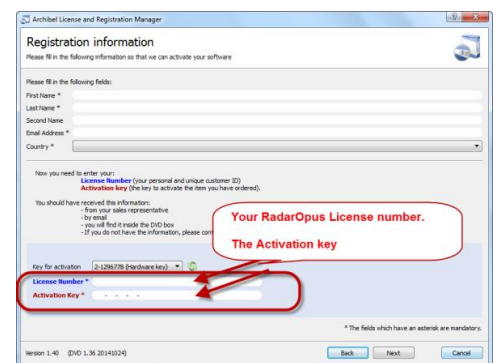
Archibel License and Registration Manager

Registration information
Please fill in the following information so that we can activate your software

Please fill in the following fields:
First Name *
Last Name *
Second Name
Email Address *
Country *

Now you need to enter your:
License Number (your personal and unique customer ID)
Activation key (the key to activate the item you have ordered).

You should have received this information:
- from your sales representative
- by email
- you will find it inside the DVD box
- If you do not have the information, please con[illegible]

Your RadarOpus License number.

The Activation key

Key for activation 2-1296778 (Hardware key)
License Number *
Activation Key * - - - -

* The fields which have an asterisk are mandatory.

Version 1.40 (DVD 1.36 20141024)

Back Next Cancel